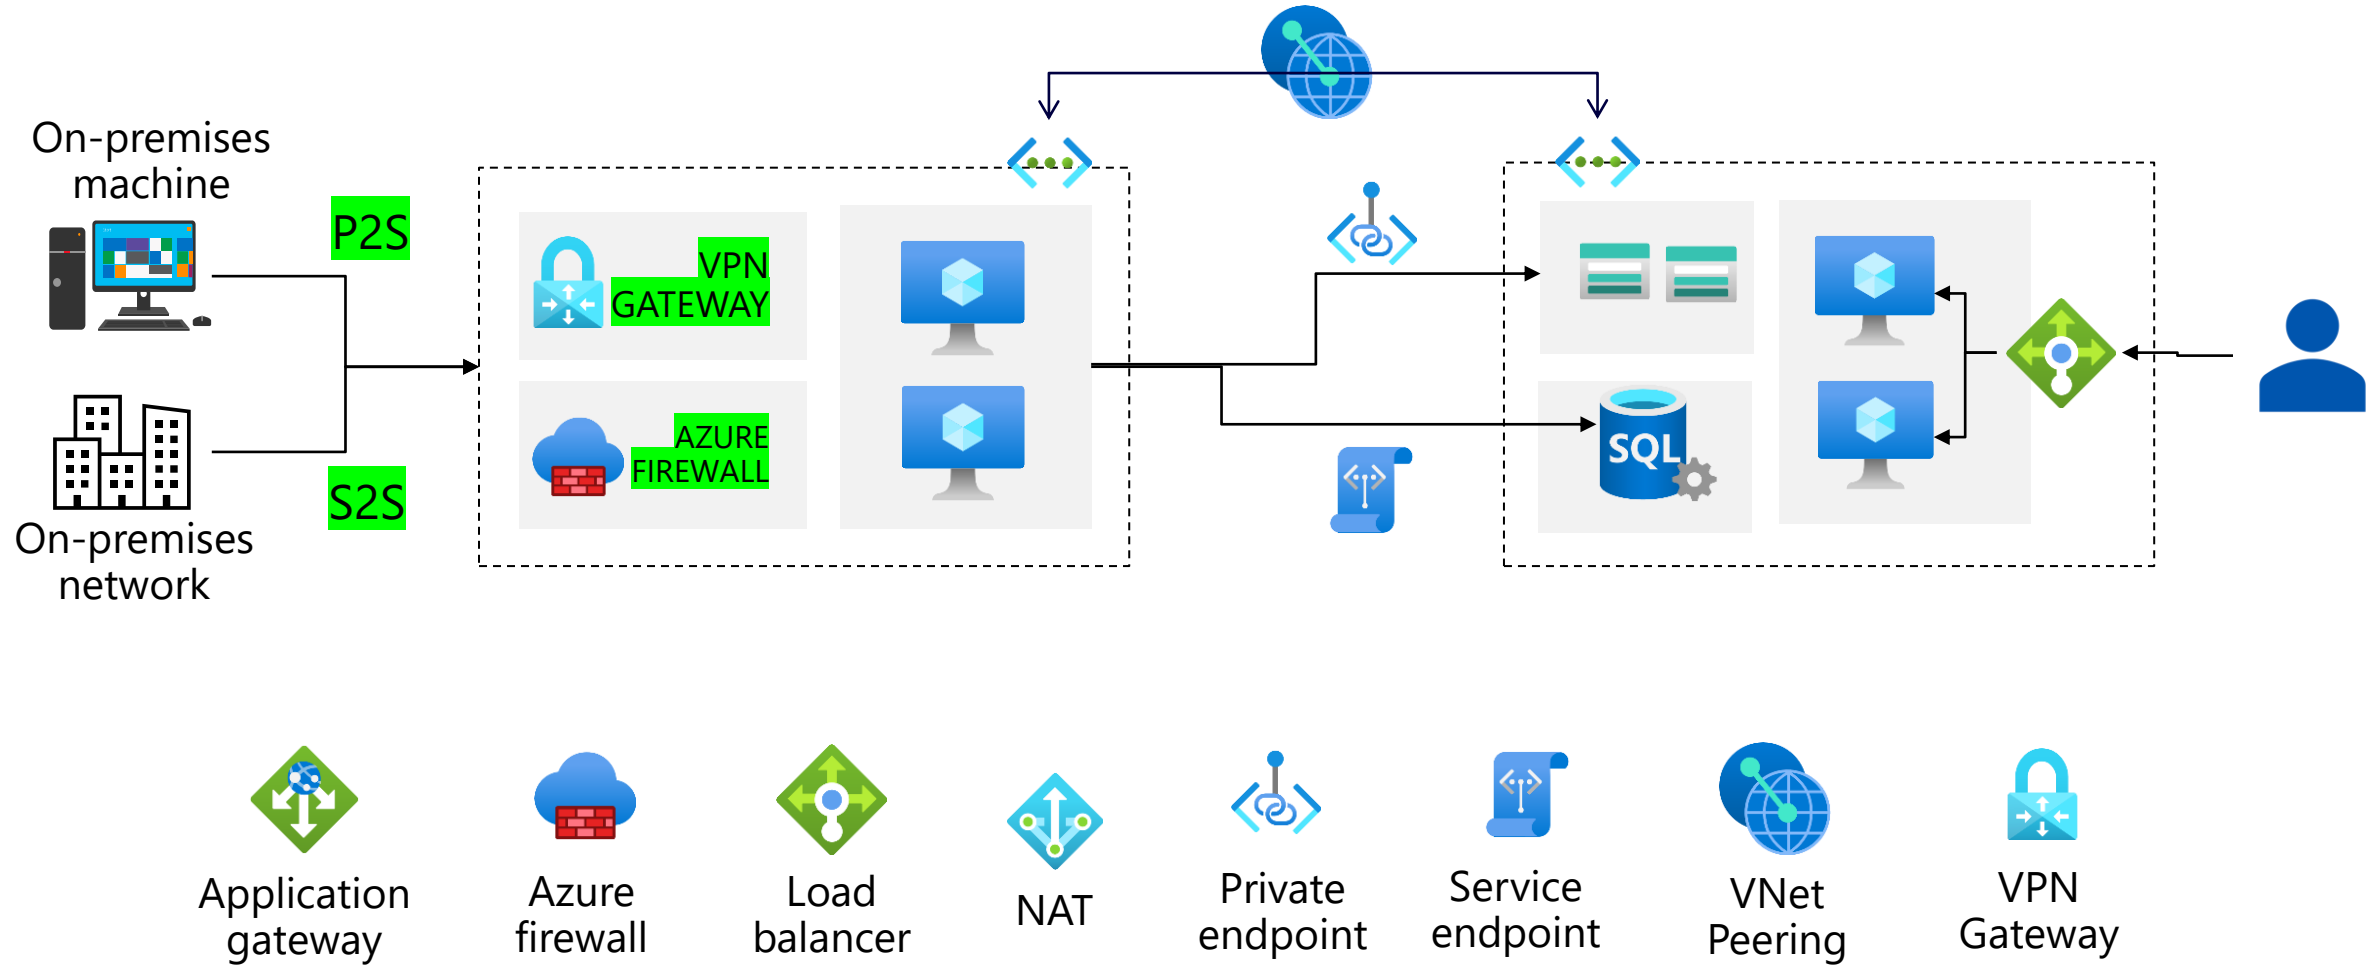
On-premises machine

P2S

VPN GATEWAY

AZURE FIREWALL

S2S

On-premises network

SQL

Application gateway

Azure firewall

Load balancer

NAT

Private endpoint

Service endpoint

VNet Peering

VPN Gateway